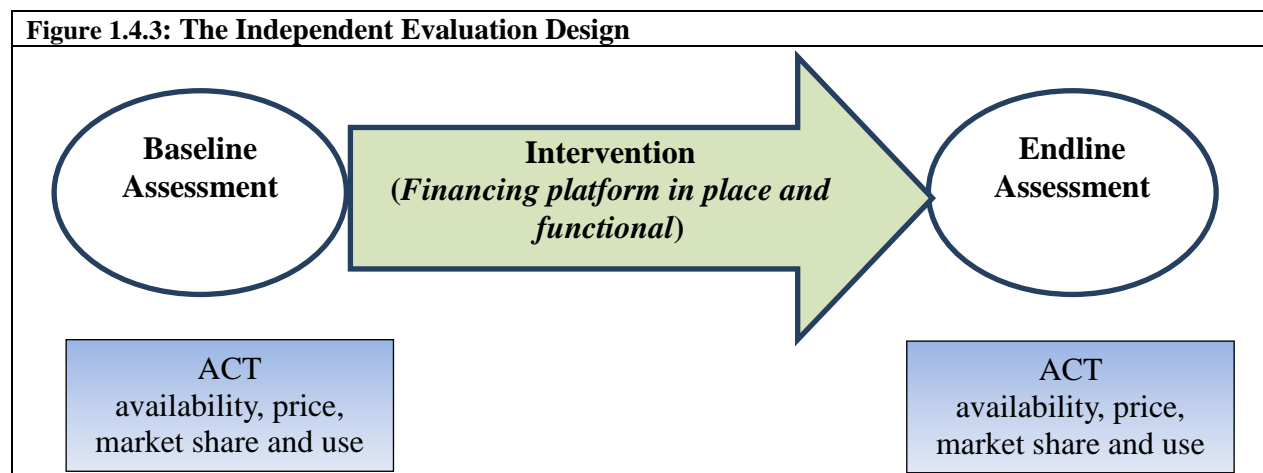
Figure 1.4.3: The Independent Evaluation Design

Baseline Assessment

Intervention (Financing platform in place and functional)

Endline Assessment

ACT availability, price, market share and use

ACT availability, price, market share and use